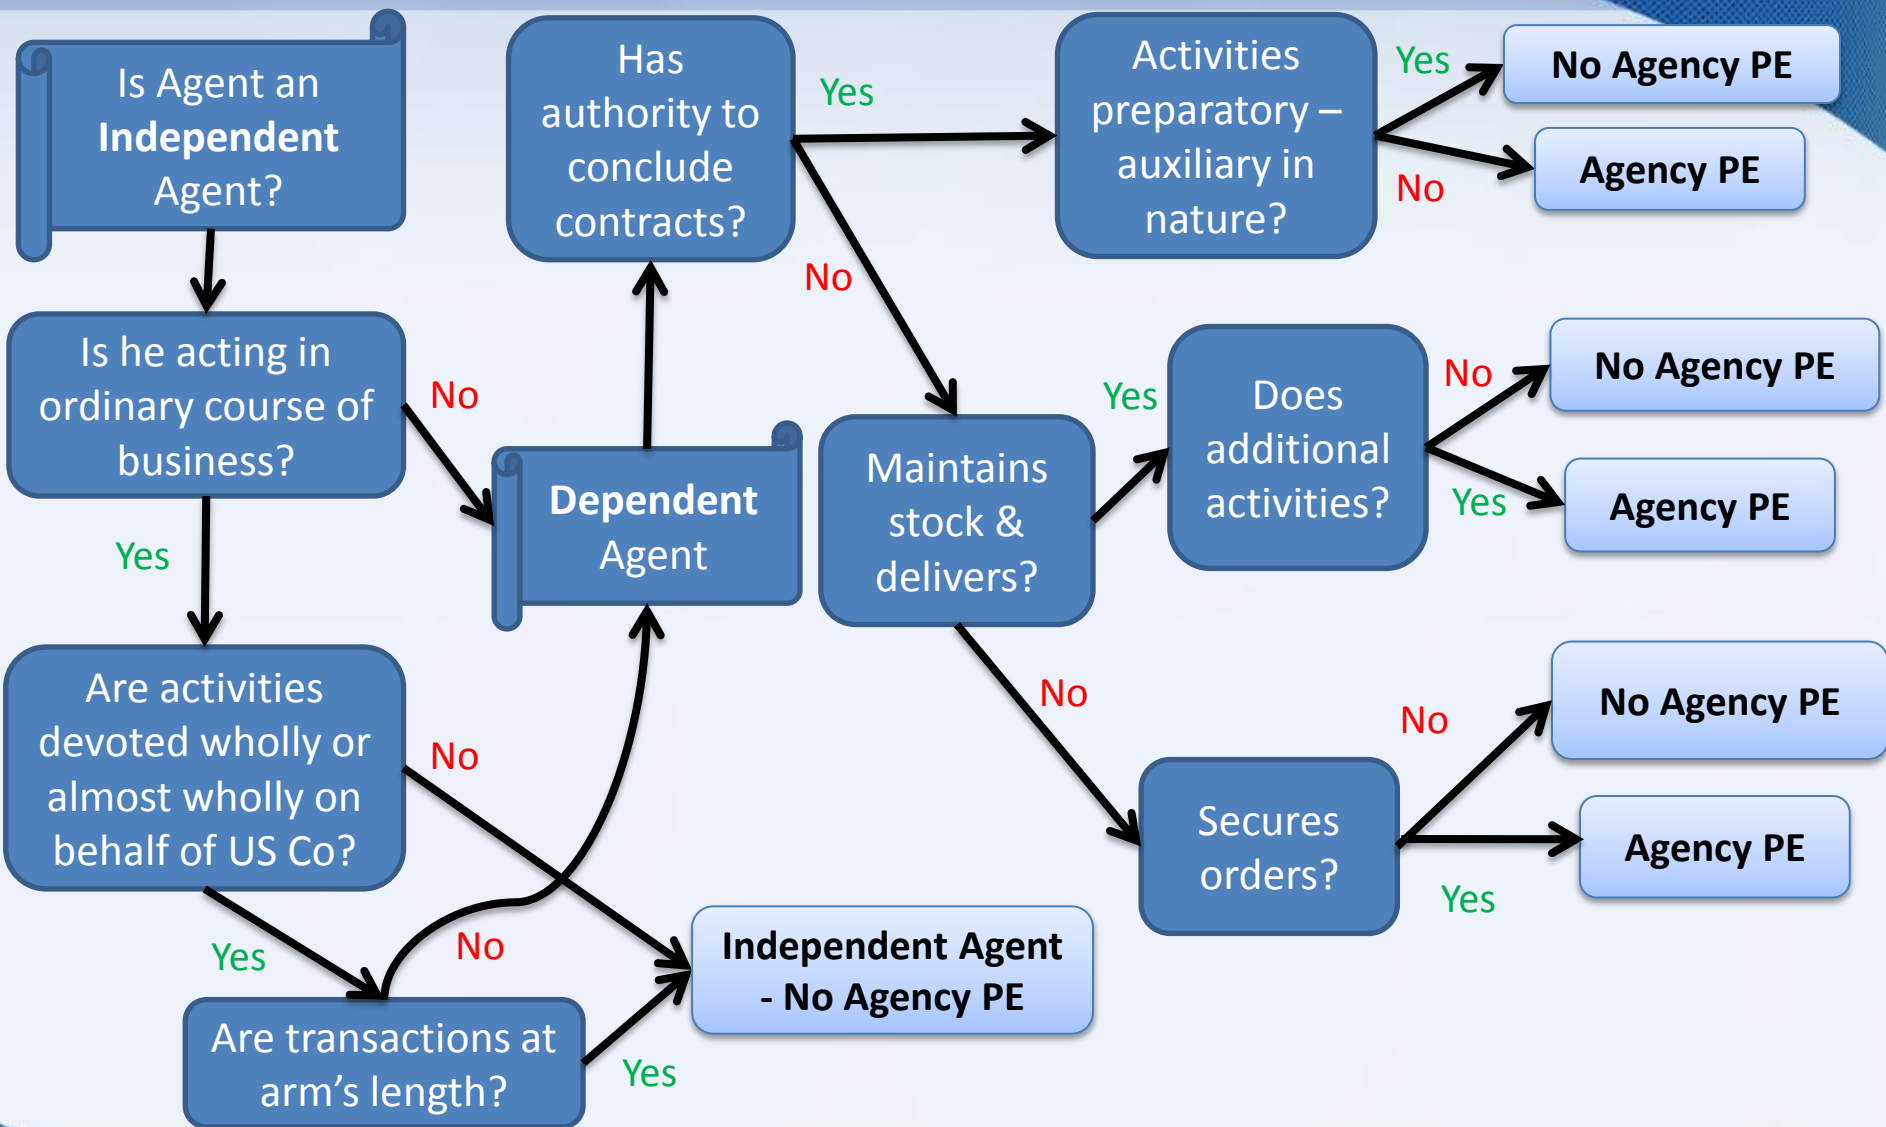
Is Agent an Independent Agent?

Is he acting in ordinary course of business?

No

Yes

Are activities devoted wholly or almost wholly on behalf of US Co?

No

Yes

Are transactions at arm's length?

No

Yes

Independent Agent - No Agency PE

Dependent Agent

Has authority to conclude contracts?

Yes

No

Activities preparatory – auxiliary in nature?

Yes

No Agency PE

No

Agency PE

Maintains stock & delivers?

Yes

Does additional activities?

No

No Agency PE

Yes

Agency PE

No

Secures orders?

No

No Agency PE

Yes

Agency PE